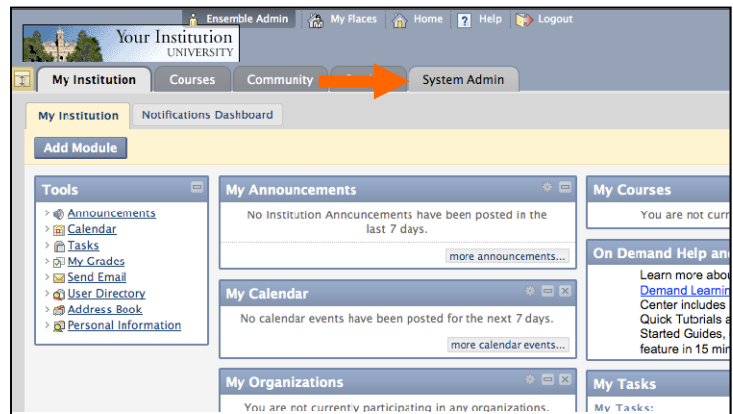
Ensemble Admin | My Places | Home | Help | Logout

Your Institution
UNIVERSITY

My Institution | Courses | Community | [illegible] | System Admin

My Institution | Notifications Dashboard

Add Module

Tools
Announcements
Calendar
Tasks
My Grades
Send Email
User Directory
Address Book
Personal Information

My Announcements
No Institution Anncuncements have been posted in the last 7 days.
more announcements...

My Calendar
No calendar events have been posted for the next 7 days.
more calendar events...

My Organizations
You are not currently participating in any organizations.

My Courses
You are not curr

On Demand Help an
Learn more abou
Demand Learnin
Center includes
Quick Tutorials a
Started Guides,
feature in 15 min

My Tasks
My Tasks: